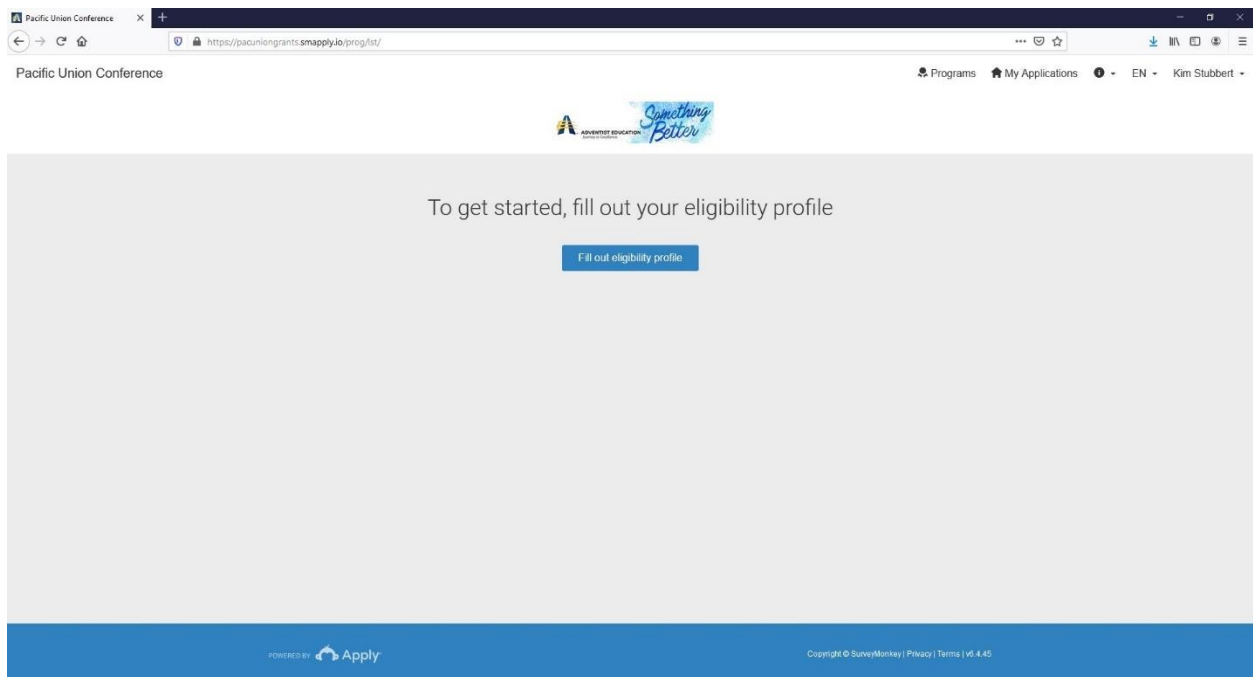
Pacific Union Conference

https://pacuniongrants.smapply.io/prog/lst/

Pacific Union Conference

Programs  My Applications  EN  Kim Stubbert

ADVENTIST EDUCATION Something Better

To get started, fill out your eligibility profile

Fill out eligibility profile

POWERED BY Apply

Copyright © SurveyMonkey | Privacy | Terms | v6.4.45